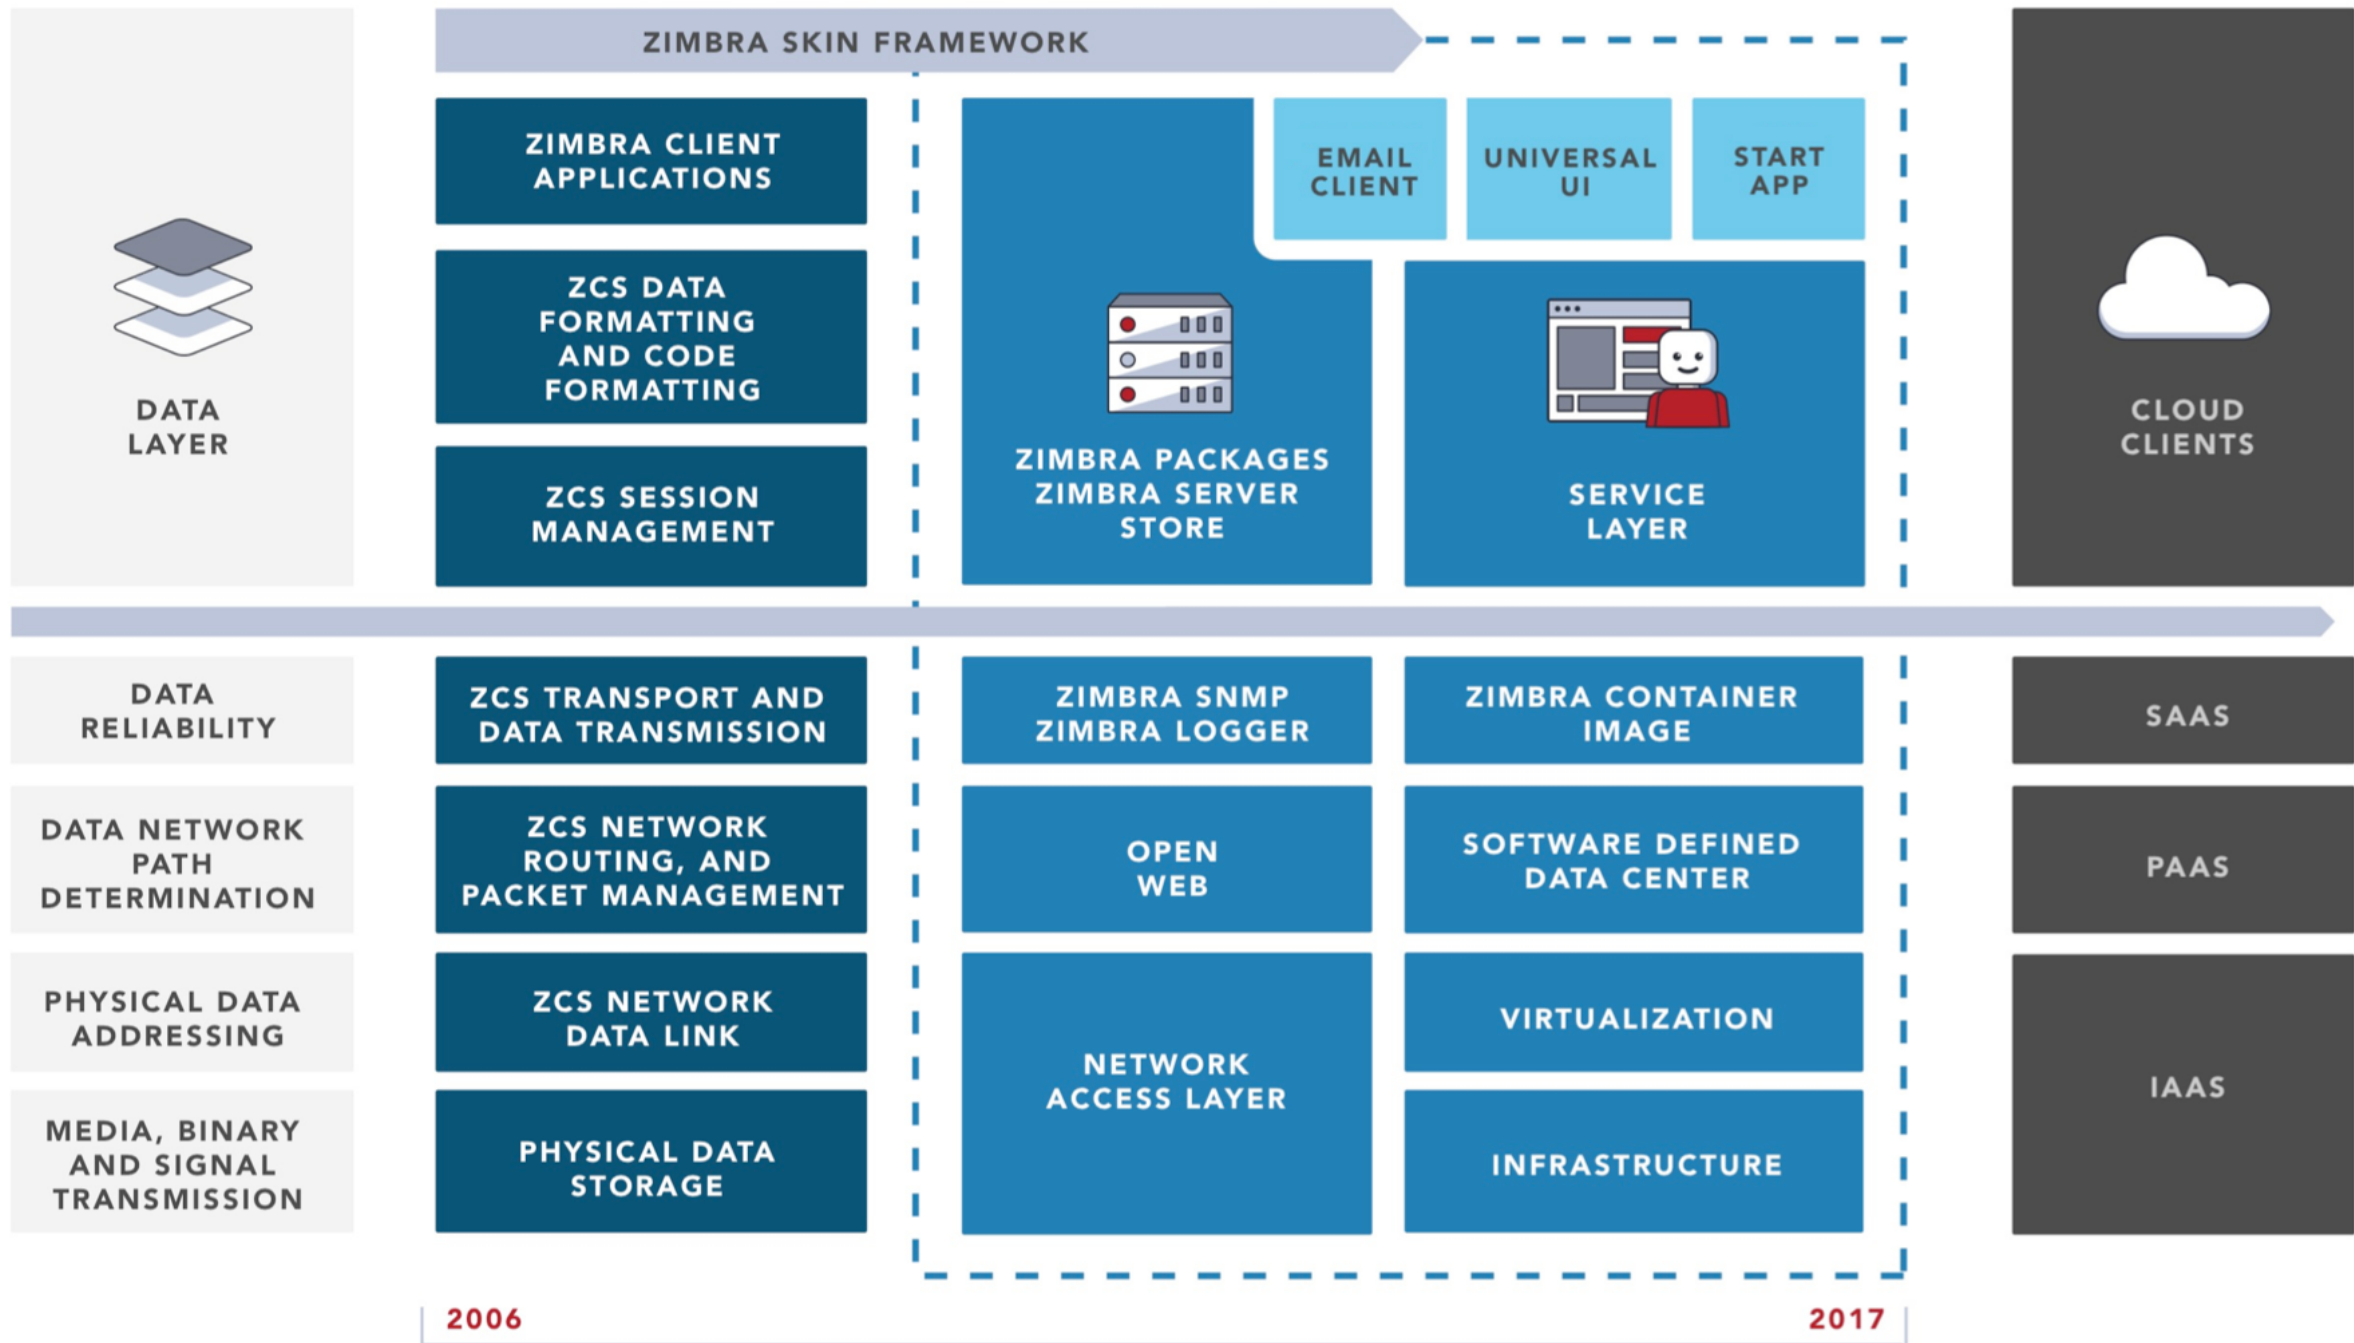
ZIMBRA SKIN FRAMEWORK

DATA LAYER

ZIMBRA CLIENT APPLICATIONS

ZCS DATA FORMATTING AND CODE FORMATTING

ZCS SESSION MANAGEMENT

ZIMBRA PACKAGES ZIMBRA SERVER STORE

EMAIL CLIENT

UNIVERSAL UI

START APP

SERVICE LAYER

CLOUD CLIENTS

DATA RELIABILITY

ZCS TRANSPORT AND DATA TRANSMISSION

ZIMBRA SNMP ZIMBRA LOGGER

ZIMBRA CONTAINER IMAGE

SAAS

DATA NETWORK PATH DETERMINATION

ZCS NETWORK ROUTING, AND PACKET MANAGEMENT

OPEN WEB

SOFTWARE DEFINED DATA CENTER

PAAS

PHYSICAL DATA ADDRESSING

ZCS NETWORK DATA LINK

NETWORK ACCESS LAYER

VIRTUALIZATION

IAAS

MEDIA, BINARY AND SIGNAL TRANSMISSION

PHYSICAL DATA STORAGE

INFRASTRUCTURE

2006

2017